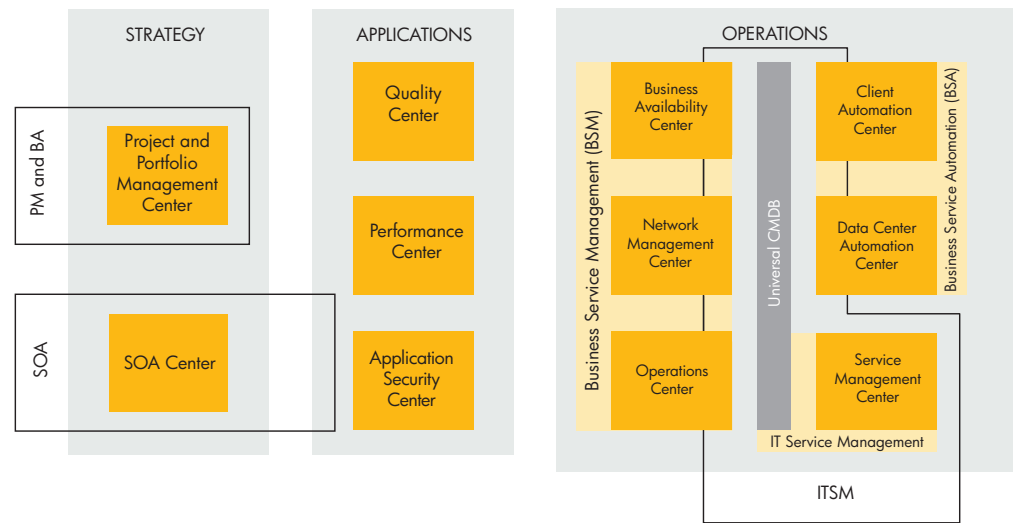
STRATEGY

PM and BA

Project and Portfolio Management Center

SOA

SOA Center

APPLICATIONS

Quality Center

Performance Center

Application Security Center

OPERATIONS

Business Service Management (BSM)

Business Availability Center

Network Management Center

Operations Center

Universal CMDB

Client Automation Center

Data Center Automation Center

Business Service Automation (BSA)

Service Management Center

IT Service Management

ITSM